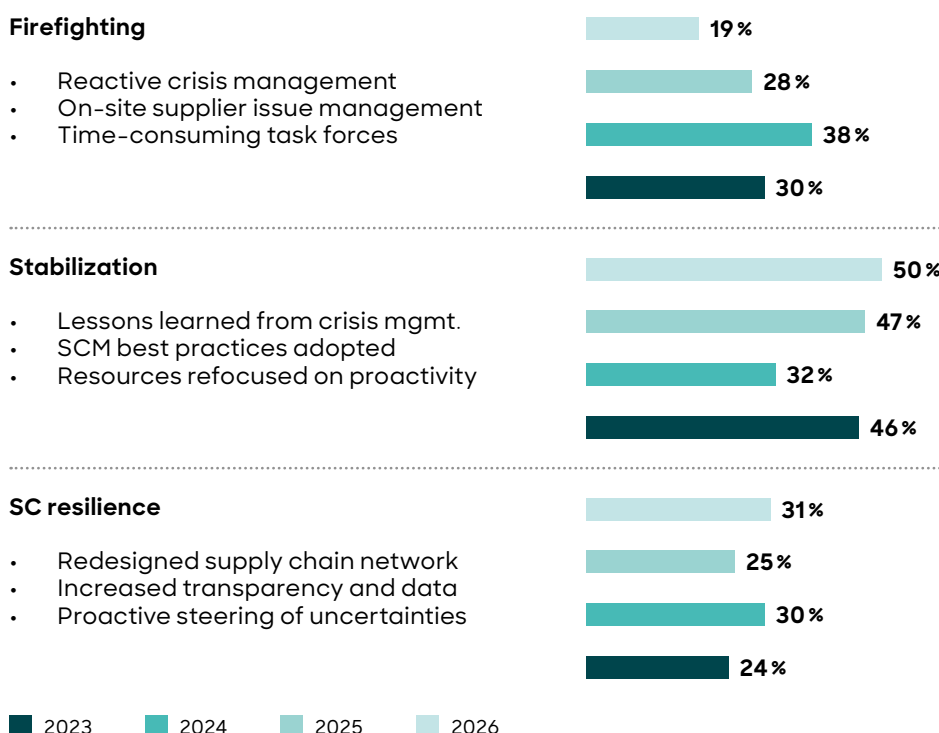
Firefighting

- Reactive crisis management
- On-site supplier issue management
- Time-consuming task forces

19 %
28 %
38 %
30 %

Stabilization

- Lessons learned from crisis mgmt.
- SCM best practices adopted
- Resources refocused on proactivity

50 %
47 %
32 %
46 %

SC resilience

- Redesigned supply chain network
- Increased transparency and data
- Proactive steering of uncertainties

31 %
25 %
30 %
24 %

2023 2024 2025 2026